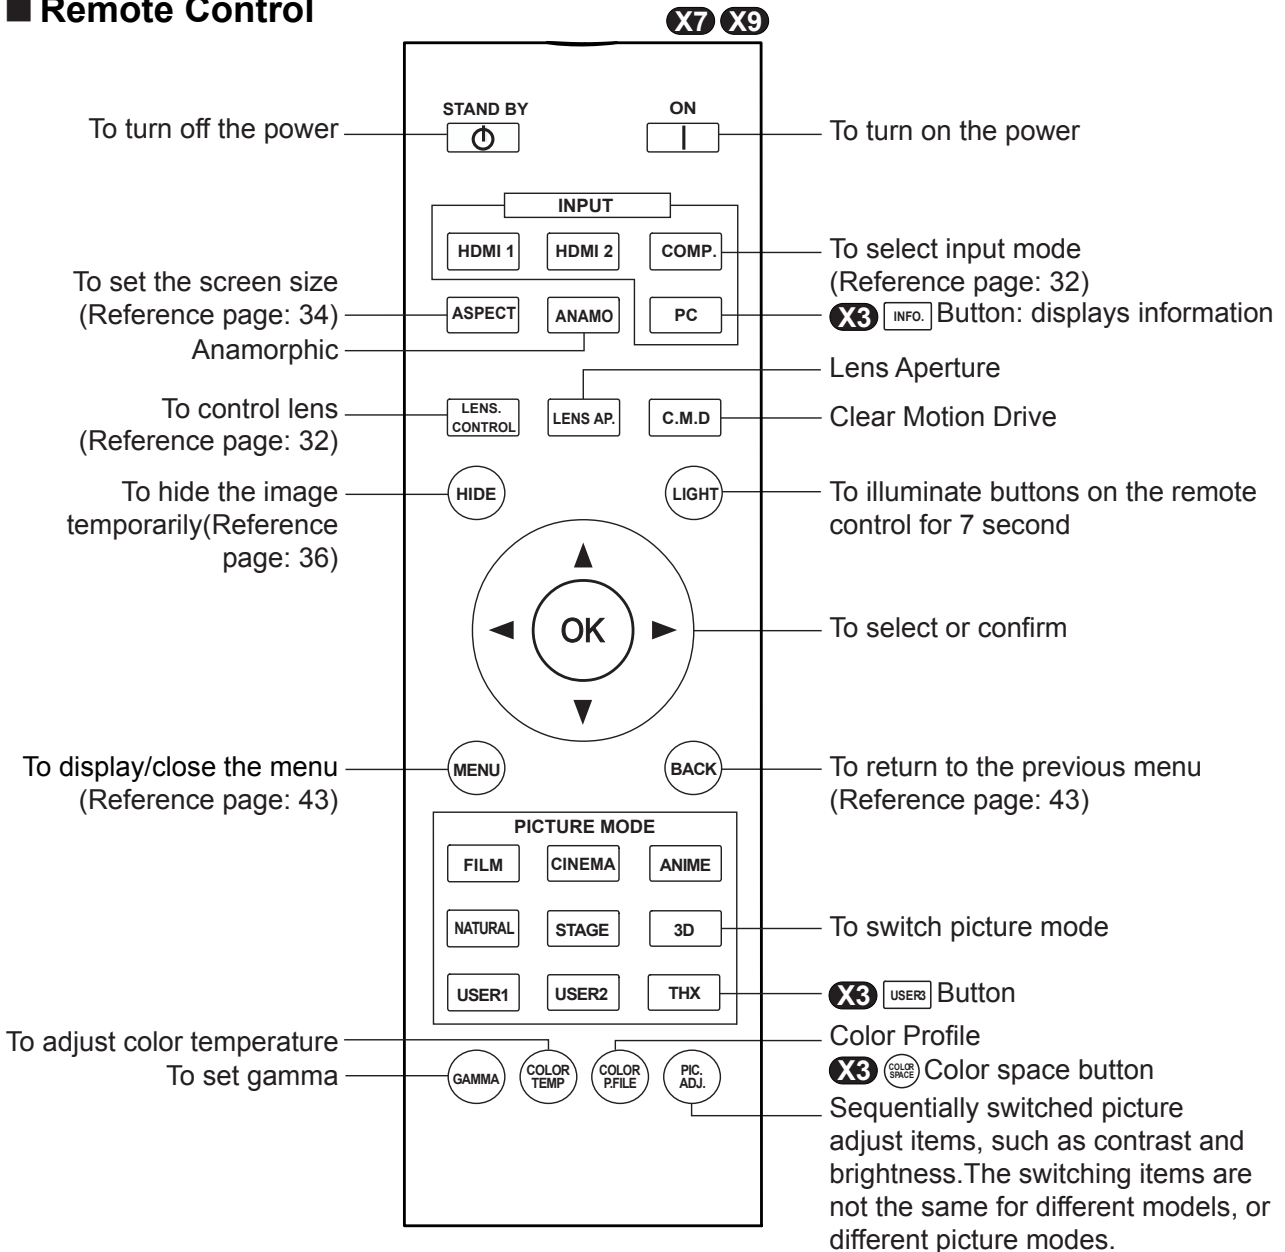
■ Remote Control

X7 X9

STAND BY

ON

To turn off the power

To turn on the power

INPUT

HDMI 1

HDMI 2

COMP.

To select input mode (Reference page: 32)

To set the screen size (Reference page: 34)

ASPECT

ANAMO

PC

X3 INFO. Button: displays information

Anamorphic

Lens Aperture

To control lens (Reference page: 32)

LENS. CONTROL

LENS AP.

C.M.D

Clear Motion Drive

To hide the image temporarily(Reference page: 36)

HIDE

LIGHT

To illuminate buttons on the remote control for 7 second

OK

To select or confirm

To display/close the menu (Reference page: 43)

MENU

BACK

To return to the previous menu (Reference page: 43)

PICTURE MODE

FILM

CINEMA

ANIME

NATURAL

STAGE

3D

To switch picture mode

USER1

USER2

THX

X3 USER3 Button

To adjust color temperature

Color Profile

To set gamma

GAMMA

COLOR TEMP

COLOR P.FILE

PIC. ADJ.

X3 COLOR SPACE Color space button

Sequentially switched picture adjust items, such as contrast and brightness.The switching items are not the same for different models, or different picture modes.